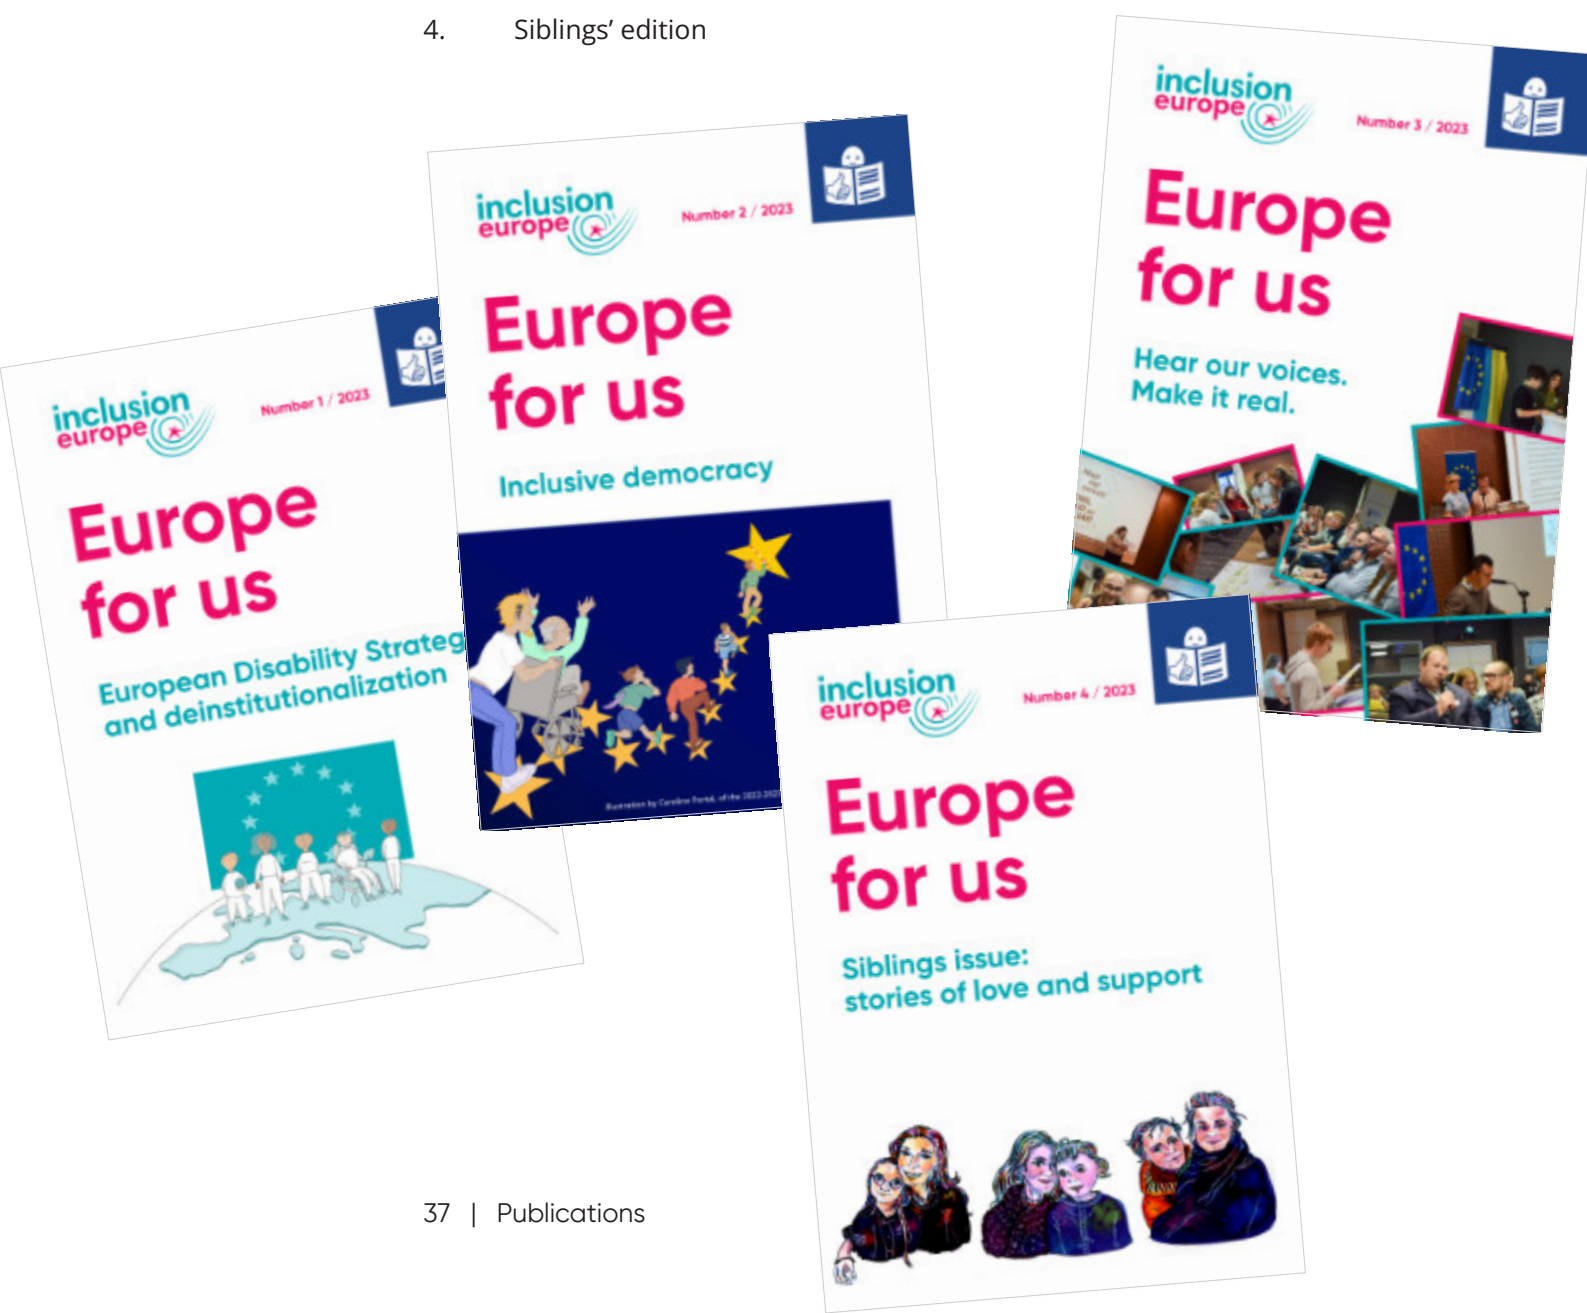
4. Siblings' edition

inclusion europe

Number 1 / 2023

Europe for us

European Disability Strateg

and deinstitutionalization

inclusion europe

Number 2 / 2023

Europe for us

Inclusive democracy

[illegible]

inclusion europe

Number 3 / 2023

Europe for us

Hear our voices. Make it real.

inclusion europe

Number 4 / 2023

Europe for us

Siblings issue: stories of love and support

37 | Publications